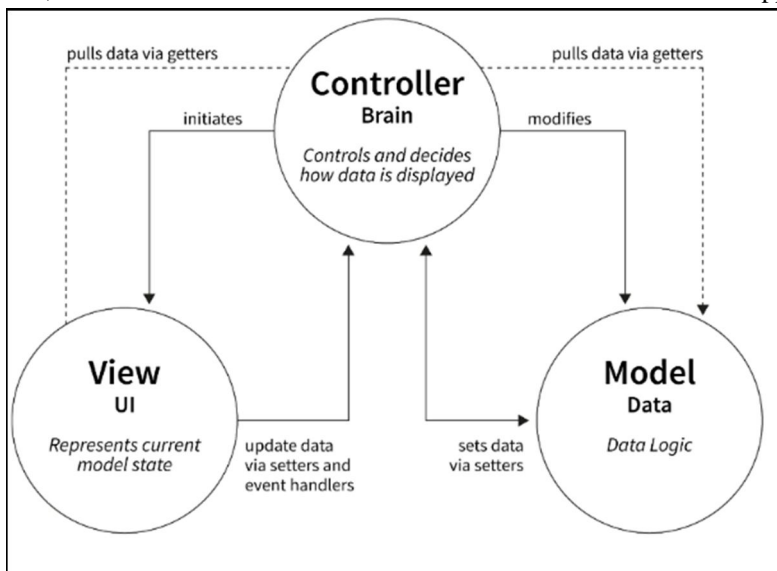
pulls data via getters

pulls data via getters

Controller
Brain
Controls and decides how data is displayed

initiates

modifies

View
UI
Represents current model state

update data via setters and event handlers

sets data via setters

Model
Data
Data Logic